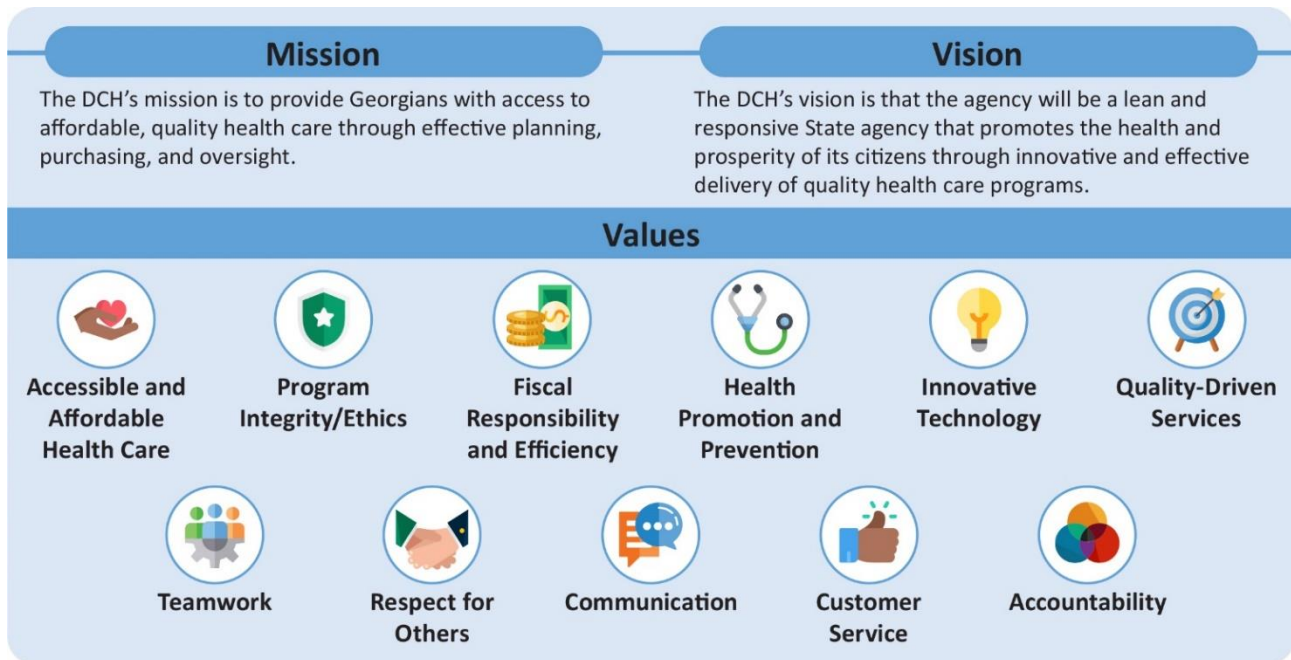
Mission

The DCH's mission is to provide Georgians with access to affordable, quality health care through effective planning, purchasing, and oversight.

Vision

The DCH's vision is that the agency will be a lean and responsive State agency that promotes the health and prosperity of its citizens through innovative and effective delivery of quality health care programs.

Values

Accessible and Affordable Health Care

Program Integrity/Ethics

Fiscal Responsibility and Efficiency

Health Promotion and Prevention

Innovative Technology

Quality-Driven Services

Teamwork

Respect for Others

Communication

Customer Service

Accountability